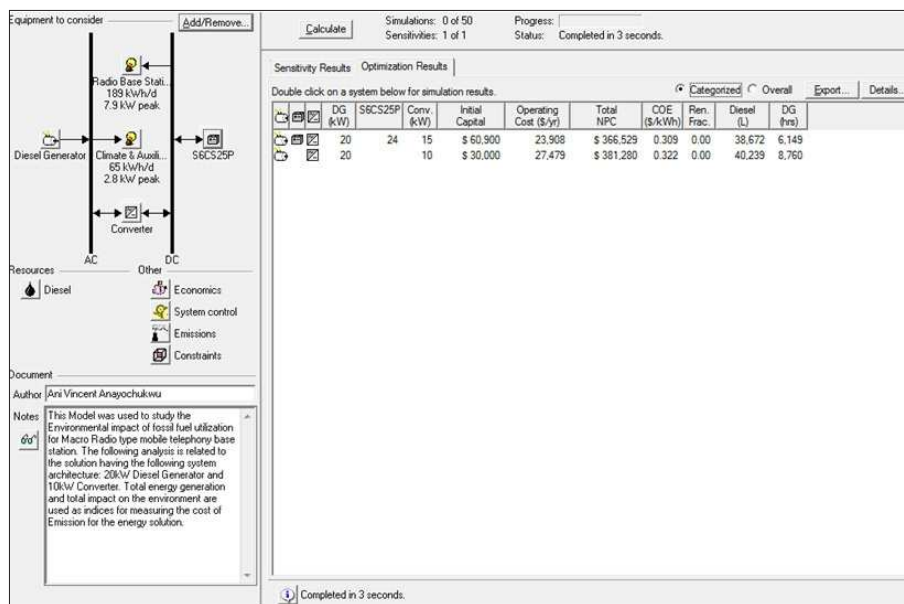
Equipment to consider

Add/Remove...

Radio Base Stati...
189 kWh/d
7.9 kW peak

Diesel Generator

Climate & Auxili...
65 kWh/d
2.8 kW peak

S6CS25P

Converter

AC

DC

Resources

Other

Diesel

Economics

System control

Emissions

Constraints

Document

Author Ani Vincent Anayochukwu

Notes This Model was used to study the Environmental impact of fossil fuel utilization for Macro Radio type mobile telephony base station. The following analysis is related to the solution having the following system architecture: 20kW Diesel Generator and 10kW Converter. Total energy generation and total impact on the environment are used as indices for measuring the cost of Emission for the energy solution.

Calculate

Simulations: 0 of 50
Sensitivities: 1 of 1

Progress:
Status: Completed in 3 seconds.

Sensitivity Results | Optimization Results

Double click on a system below for simulation results.

Categorized | Overall | Export... | Details...

| | DG (kW) | S6CS25P | Conv. (kW) | Initial Capital | Operating Cost ($/yr) | Total NPC | COE ($/kWh) | Ren. Frac. | Diesel (L) | DG (hrs) |
|---|---|---|---|---|---|---|---|---|---|---|
| | 20 | 24 | 15 | $ 60,900 | 23,908 | $ 366,529 | 0.309 | 0.00 | 38,672 | 6,149 |
| | 20 | | 10 | $ 30,000 | 27,479 | $ 381,280 | 0.322 | 0.00 | 40,239 | 8,760 |

Completed in 3 seconds.